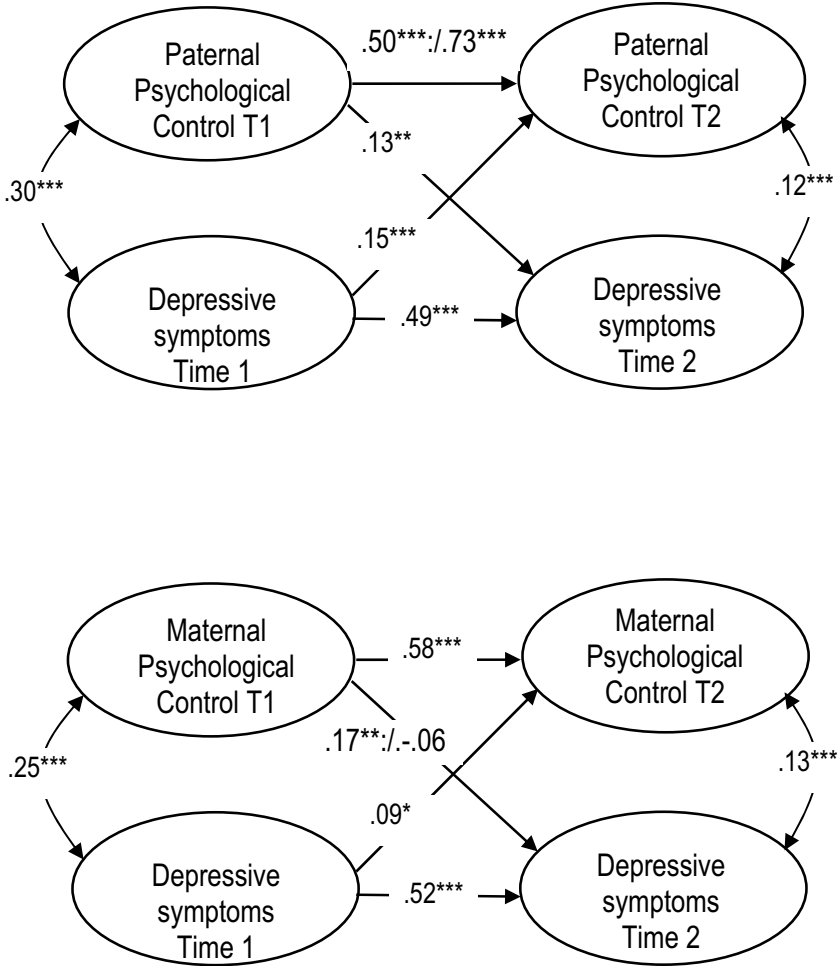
Paternal Psychological Control T1

.50***:/.73***

Paternal Psychological Control T2

.13**

.30***

.12***

.15***

Depressive symptoms Time 1

.49***

Depressive symptoms Time 2

Maternal Psychological Control T1

.58***

Maternal Psychological Control T2

.17**:/.-.06

.25***

.13***

.09*

Depressive symptoms Time 1

.52***

Depressive symptoms Time 2